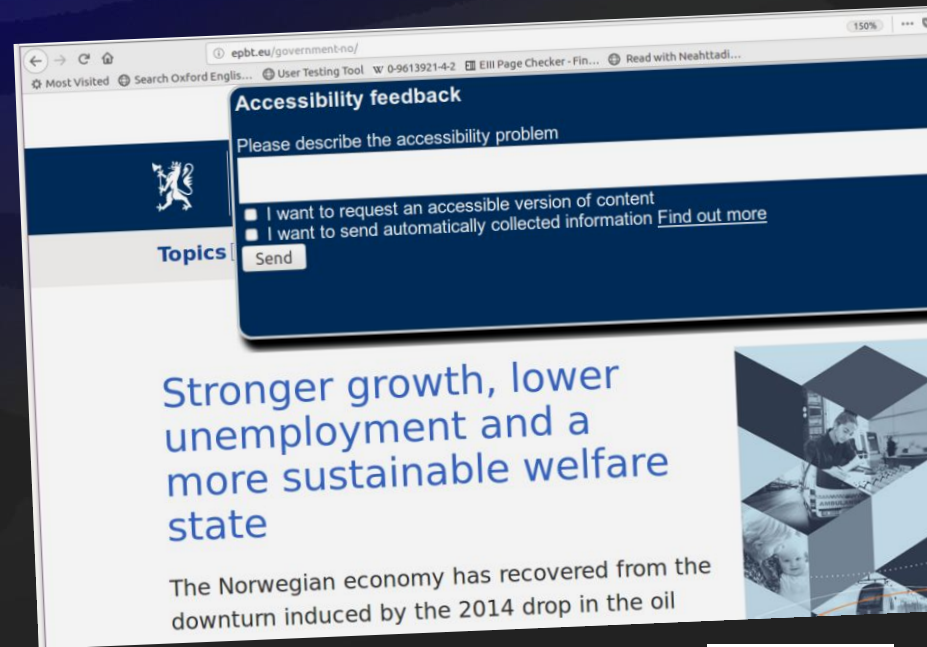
150%

epbt.eu/government-no/

Most Visited Search Oxford Englis... User Testing Tool 0-9613921-4-2 EIII Page Checker - Fin... Read with Neahttadi...

Accessibility feedback

Please describe the accessibility problem

I want to request an accessible version of content

I want to send automatically collected information Find out more

Send

Topics

Stronger growth, lower unemployment and a more sustainable welfare state

The Norwegian economy has recovered from the downturn induced by the 2014 drop in the oil